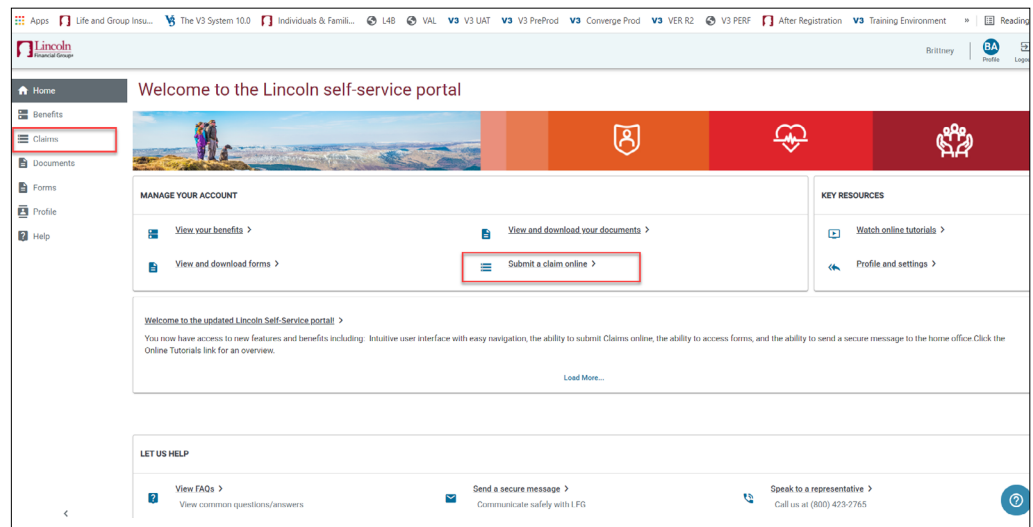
Apps Life and Group Insu... The V3 System 10.0 Individuals & Famili... L4B VAL V3 V3 UAT V3 V3 PreProd V3 Converge Prod V3 VER R2 V3 PERF After Registration V3 Training Environment » Reading

Lincoln Financial Group

Brittney BA Profile Logo

Home
Benefits
Claims
Documents
Forms
Profile
Help

Welcome to the Lincoln self-service portal

MANAGE YOUR ACCOUNT

View your benefits >
View and download your documents >
View and download forms >
Submit a claim online >

KEY RESOURCES

Watch online tutorials >
Profile and settings >

Welcome to the updated Lincoln Self-Service portal! >

You now have access to new features and benefits including: Intuitive user interface with easy navigation, the ability to submit Claims online, the ability to access forms, and the ability to send a secure message to the home office.Click the Online Tutorials link for an overview.

Load More...

LET US HELP

View FAQs >
View common questions/answers

Send a secure message >
Communicate safely with LFG

Speak to a representative >
Call us at (800) 423-2765

<